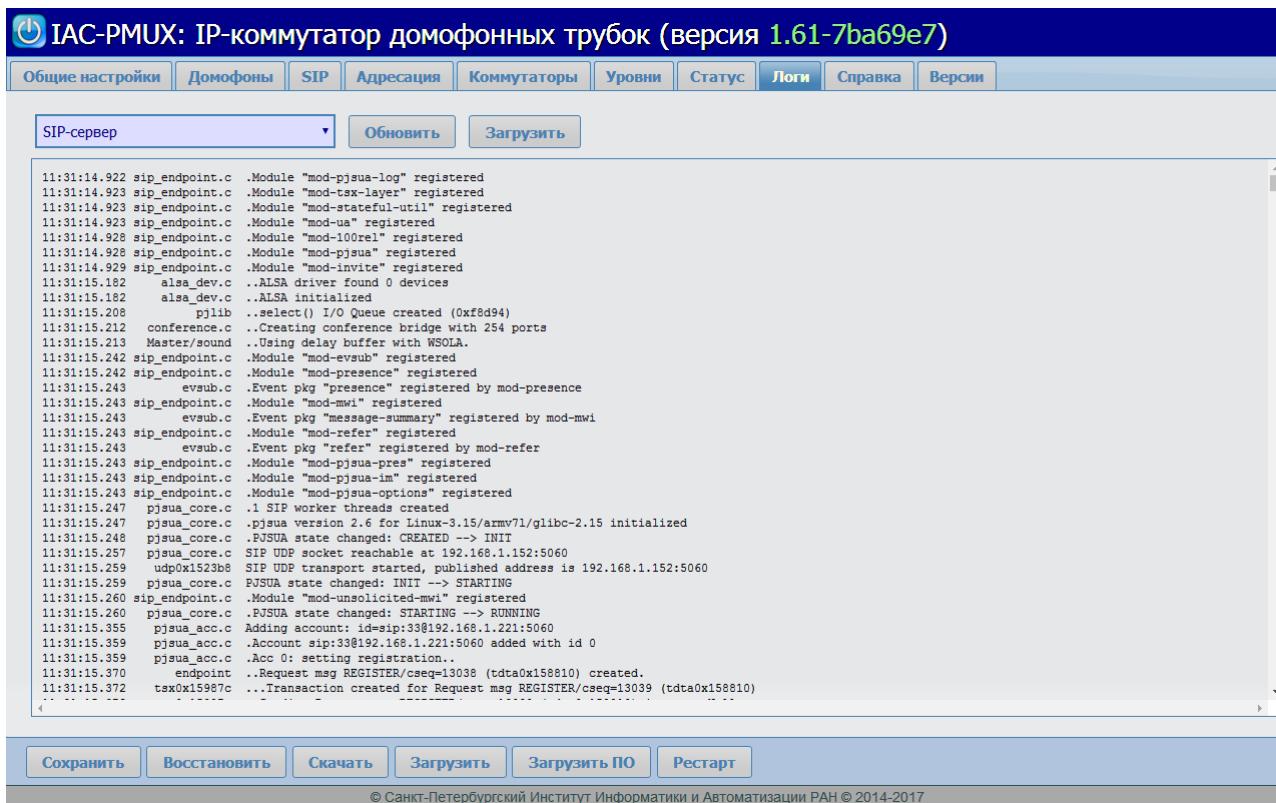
IAC-PMUX: IP-коммутатор домофонных трубок (версия 1.61-7ba69e7)

Общие настройки | Домофоны | SIP | Адресация | Коммутаторы | Уровни | Статус | Логи | Справка | Версии

SIP-сервер

Обновить

Загрузить

11:31:14.922 sip_endpoint.c .Module "mod-pjsua-log" registered
11:31:14.923 sip_endpoint.c .Module "mod-tsx-layer" registered
11:31:14.923 sip_endpoint.c .Module "mod-stateful-util" registered
11:31:14.923 sip_endpoint.c .Module "mod-ua" registered
11:31:14.928 sip_endpoint.c .Module "mod-100rel" registered
11:31:14.928 sip_endpoint.c .Module "mod-pjsua" registered
11:31:14.929 sip_endpoint.c .Module "mod-invite" registered
11:31:15.182 alsa_dev.c ..ALSA driver found 0 devices
11:31:15.182 alsa_dev.c ..ALSA initialized
11:31:15.208 pjlib ..select() I/O Queue created (0xf8d94)
11:31:15.212 conference.c ..Creating conference bridge with 254 ports
11:31:15.213 Master/sound ..Using delay buffer with WSOLA.
11:31:15.242 sip_endpoint.c .Module "mod-evsub" registered
11:31:15.242 sip_endpoint.c .Module "mod-presence" registered
11:31:15.243 evsub.c .Event pkg "presence" registered by mod-presence
11:31:15.243 sip_endpoint.c .Module "mod-mwi" registered
11:31:15.243 evsub.c .Event pkg "message-summary" registered by mod-mwi
11:31:15.243 sip_endpoint.c .Module "mod-refer" registered
11:31:15.243 evsub.c .Event pkg "refer" registered by mod-refer
11:31:15.243 sip_endpoint.c .Module "mod-pjsua-pres" registered
11:31:15.243 sip_endpoint.c .Module "mod-pjsua-im" registered
11:31:15.243 sip_endpoint.c .Module "mod-pjsua-options" registered
11:31:15.247 pjsua_core.c .1 SIP worker threads created
11:31:15.247 pjsua_core.c .pjsua version 2.6 for Linux-3.15/armv7l/glibc-2.15 initialized
11:31:15.248 pjsua_core.c .PJSUA state changed: CREATED --> INIT
11:31:15.257 pjsua_core.c SIP UDP socket reachable at 192.168.1.152:5060
11:31:15.259 udp0x1523b8 SIP UDP transport started, published address is 192.168.1.152:5060
11:31:15.259 pjsua_core.c PJSUA state changed: INIT --> STARTING
11:31:15.260 sip_endpoint.c .Module "mod-unsolicited-mwi" registered
11:31:15.260 pjsua_core.c .PJSUA state changed: STARTING --> RUNNING
11:31:15.355 pjsua_acc.c Adding account: id=sip:33@192.168.1.221:5060
11:31:15.359 pjsua_acc.c .Account sip:33@192.168.1.221:5060 added with id 0
11:31:15.359 pjsua_acc.c .Acc 0: setting registration..
11:31:15.370 endpoint ..Request msg REGISTER/cseq=13038 (tdta0x158810) created.
11:31:15.372 tsx0x15987c ...Transaction created for Request msg REGISTER/cseq=13039 (tdta0x158810)

Сохранить | Восстановить | Скачать | Загрузить | Загрузить ПО | Рестарт

© Санкт-Петербургский Институт Информатики и Автоматизации РАН © 2014-2017